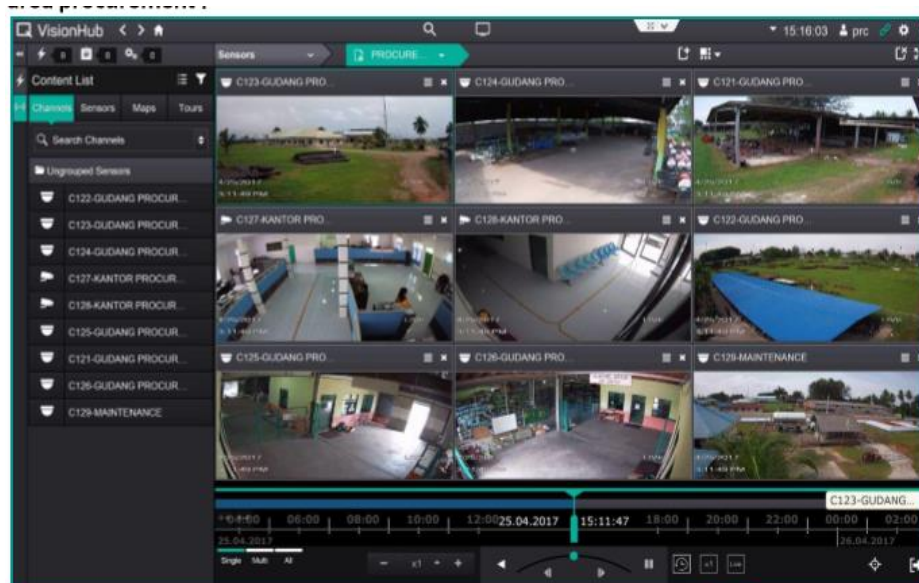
VisionHub
15:16:03 prc
Sensors
PROCURE...
Content List
Channels Sensors Maps Tours
Search Channels
Ungrouped Sensors
C122-GUDANG PROCUR...
C123-GUDANG PROCUR...
C124-GUDANG PROCUR...
C127-KANTOR PROCUR...
C128-KANTOR PROCUR...
C125-GUDANG PROCUR...
C121-GUDANG PROCUR...
C126-GUDANG PROCUR...
C129-MAINTENANCE
C123-GUDANG PRO...
C124-GUDANG PRO...
C121-GUDANG PRO...
C127-KANTOR PRO...
C128-KANTOR PRO...
C122-GUDANG PRO...
C125-GUDANG PRO...
C126-GUDANG PRO...
C129-MAINTENANCE
C123-GUDANG...
04:00 | 06:00 | 08:00 | 10:00 | 12:00 25.04.2017 15:11:47 18:00 | 20:00 | 22:00 | 00:00 | 02:00
25.04.2017
26.04.2017
Single Multi All
x1